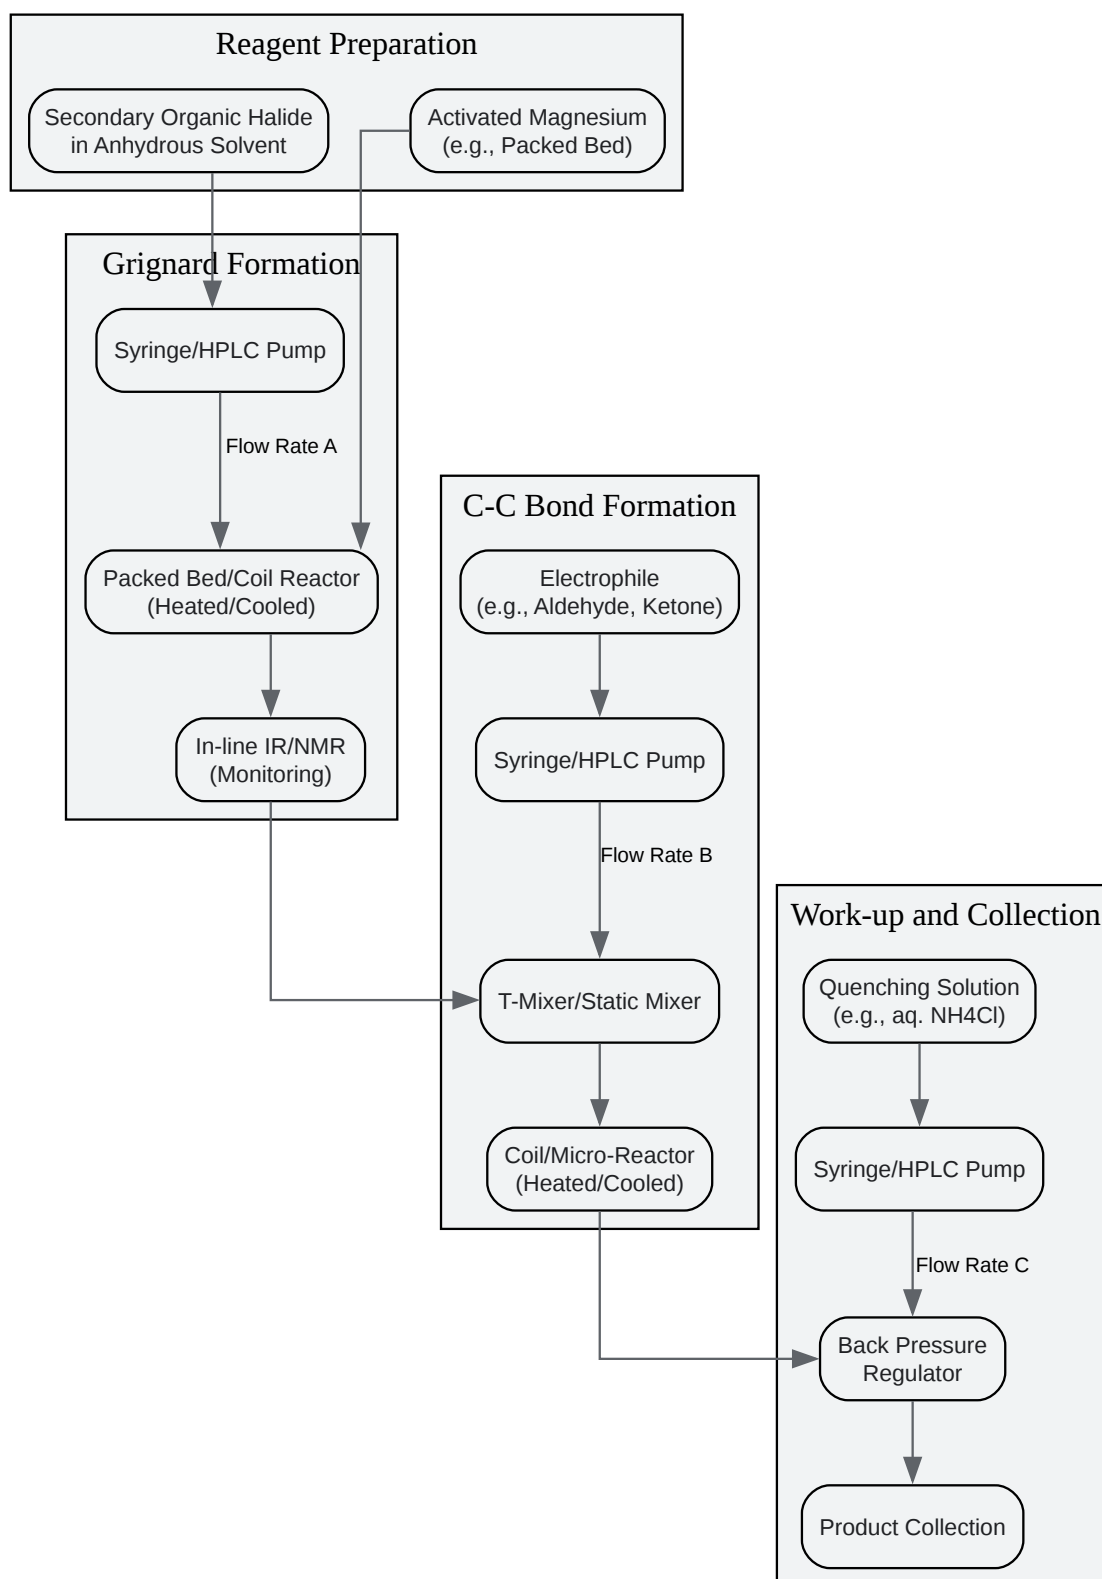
Reagent Preparation

Secondary Organic Halide in Anhydrous Solvent

Activated Magnesium (e.g., Packed Bed)

Grignard Formation

Syringe/HPLC Pump

Flow Rate A

Packed Bed/Coil Reactor (Heated/Cooled)

In-line IR/NMR (Monitoring)

C-C Bond Formation

Electrophile (e.g., Aldehyde, Ketone)

Syringe/HPLC Pump

Flow Rate B

T-Mixer/Static Mixer

Coil/Micro-Reactor (Heated/Cooled)

Work-up and Collection

Quenching Solution (e.g., aq. NH4Cl)

Syringe/HPLC Pump

Flow Rate C

Back Pressure Regulator

Product Collection